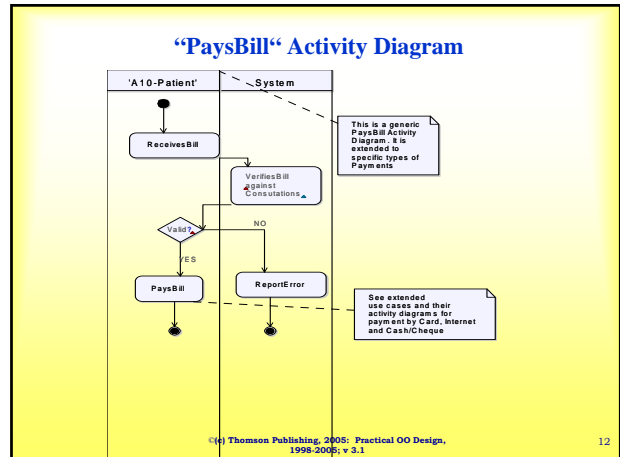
"PaysBill" Activity Diagram

'A10-Patient'

System

This is a generic PaysBill Activity Diagram. It is extended to specific types of Payments

ReceivesBill

VerifiesBill against Consutations

NO

Valid?

YES

PaysBill

ReportError

See extended use cases and their activity diagrams for payment by Card, Internet and Cash/Cheque

©(c) Thomson Publishing, 2005: Practical OO Design, 1998-2005; v 3.1

12